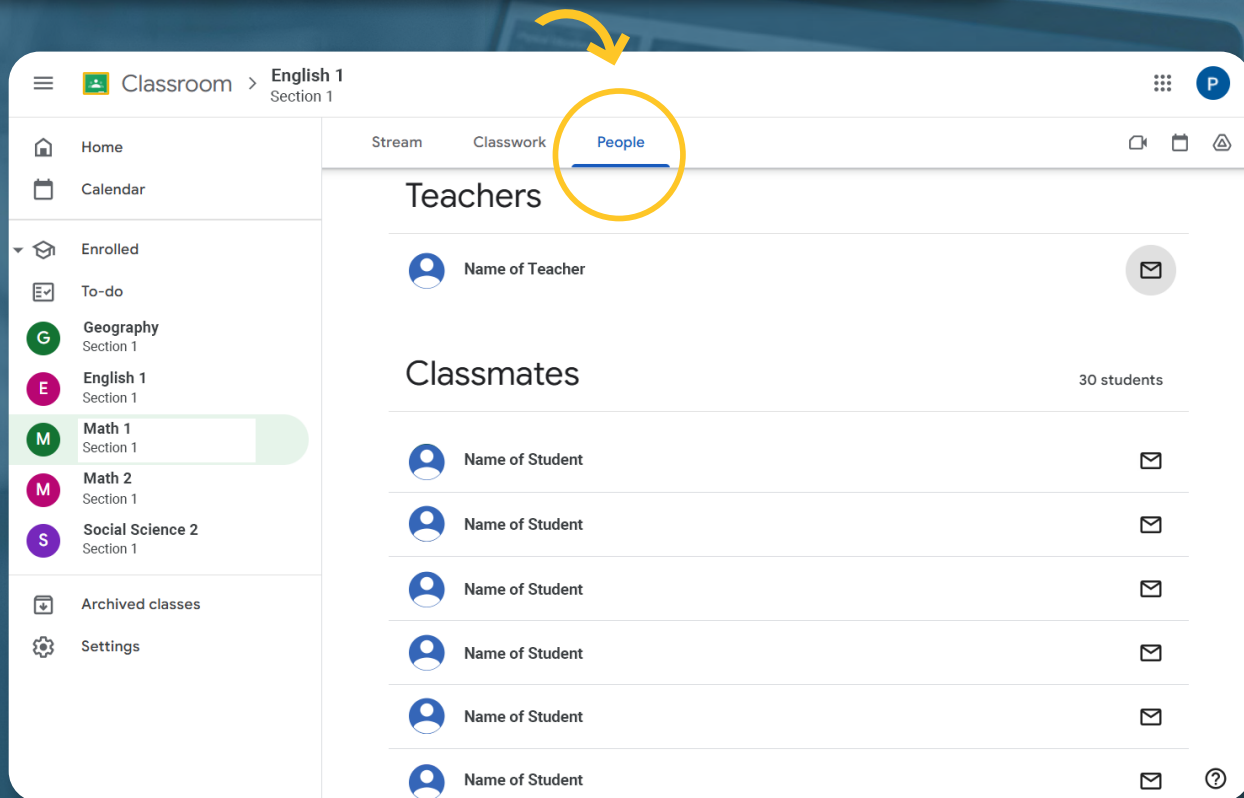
Classroom > English 1
Section 1

P

Home
Calendar
Enrolled
To-do
G Geography
Section 1
E English 1
Section 1
M Math 1
Section 1
M Math 2
Section 1
S Social Science 2
Section 1
Archived classes
Settings

Stream Classwork People

Teachers

Name of Teacher

Classmates

30 students

Name of Student
Name of Student
Name of Student
Name of Student
Name of Student
Name of Student

?